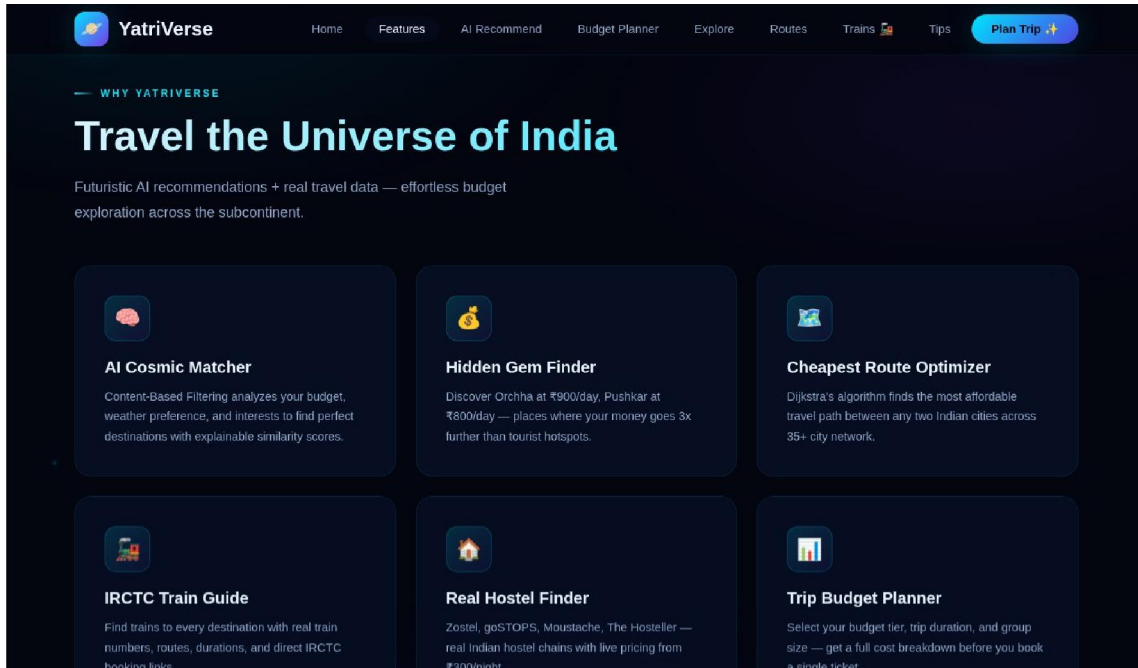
YatriVerse

Home Features AI Recommend Budget Planner Explore Routes Trains 🚂 Tips Plan Trip ✨

WHY YATRIVERSE

Travel the Universe of India

Futuristic AI recommendations + real travel data — effortless budget exploration across the subcontinent.

🧠

AI Cosmic Matcher

Content-Based Filtering analyzes your budget, weather preference, and interests to find perfect destinations with explainable similarity scores.

💰

Hidden Gem Finder

Discover Orchha at ₹900/day, Pushkar at ₹800/day — places where your money goes 3x further than tourist hotspots.

🗺️

Cheapest Route Optimizer

Dijkstra's algorithm finds the most affordable travel path between any two Indian cities across 35+ city network.

🚂

IRCTC Train Guide

Find trains to every destination with real train numbers, routes, durations, and direct IRCTC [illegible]

🏠

Real Hostel Finder

Zostel, goSTOPS, Moustache, The Hosteller — real Indian hostel chains with live pricing from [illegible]

📊

Trip Budget Planner

Select your budget tier, trip duration, and group size — get a full cost breakdown before you book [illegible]